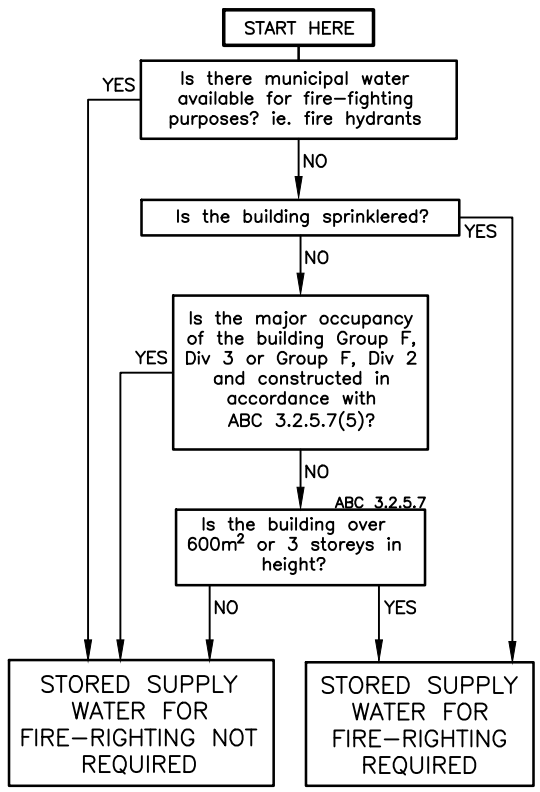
START HERE

Is there municipal water available for fire-fighting purposes? ie. fire hydrants

YES

NO

Is the building sprinklered?

YES

NO

Is the major occupancy of the building Group F, Div 3 or Group F, Div 2 and constructed in accordance with ABC 3.2.5.7(5)?

YES

NO

ABC 3.2.5.7

Is the building over $600m^2$ or 3 storeys in height?

NO

YES

STORED SUPPLY WATER FOR FIRE-RIGHTING NOT REQUIRED

STORED SUPPLY WATER FOR FIRE-RIGHTING REQUIRED